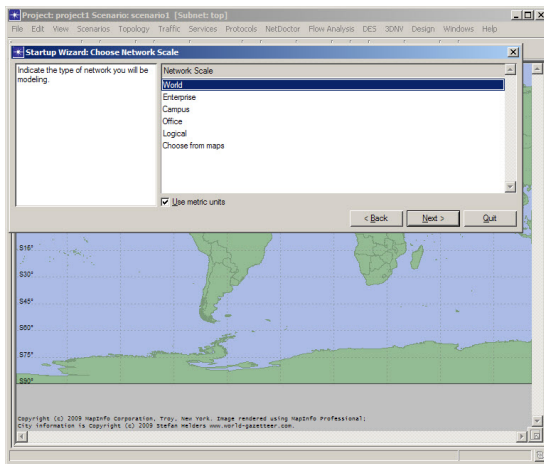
Project: project1 Scenario: scenario1 [Subnet: top]

File Edit View Scenarios Topology Traffic Services Protocols NetDoctor Flow Analysis DES 3DNV Design Windows Help

Startup Wizard: Choose Network Scale

Indicate the type of network you will be modeling.

Network Scale
World
Enterprise
Campus
Office
Logical
Choose from maps

Use metric units

< Back Next > Quit

S15°
S30°
S45°
S60°
S75°
S90°

Copyright (c) 2009 MapInfo Corporation, Troy, New York. Image rendered using MapInfo Professional;
City information is Copyright (c) 2009 Stefan Helders www.world-gazetteer.com.